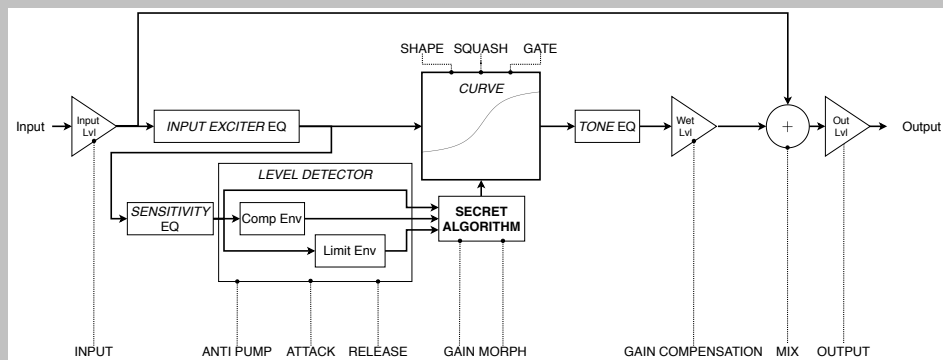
SHAPE SQUASH GATE

CURVE

Input

Input Lvl

INPUT EXCITER EQ

TONE EQ

Wet Lvl

+

Out Lvl

Output

LEVEL DETECTOR

SENSITIVITY EQ

Comp Env

Limit Env

SECRET ALGORITHM

INPUT

ANTI PUMP

ATTACK

RELEASE

GAIN

MORPH

GAIN COMPENSATION

MIX

OUTPUT